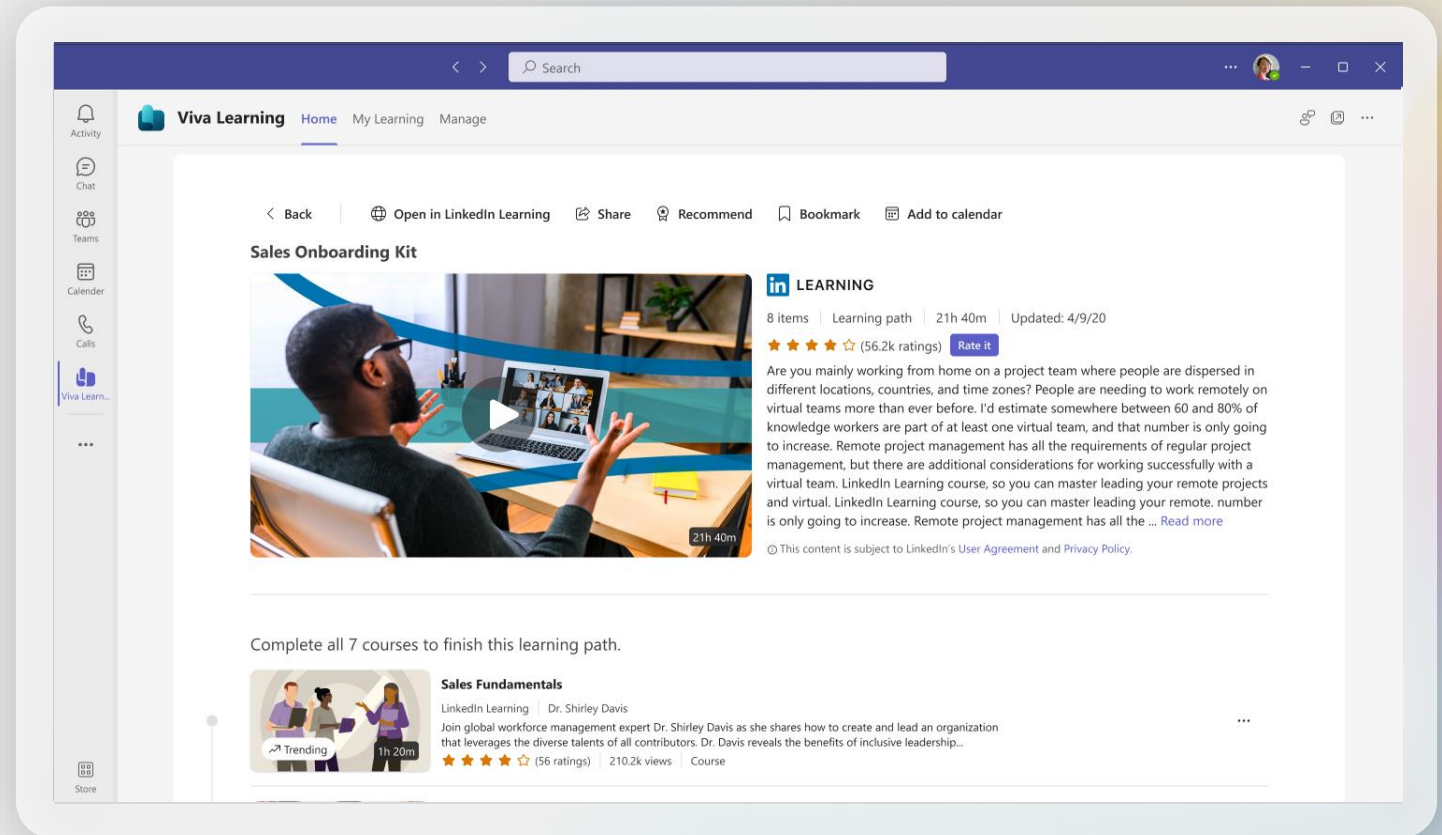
Search

Activity
Chat
Teams
Calender
Calls
Viva Learn...
...
Store

Viva Learning Home My Learning Manage

Back | Open in LinkedIn Learning | Share | Recommend | Bookmark | Add to calendar

Sales Onboarding Kit

21h 40m

LEARNING

8 items | Learning path | 21h 40m | Updated: 4/9/20

(56.2k ratings) Rate it

Are you mainly working from home on a project team where people are dispersed in different locations, countries, and time zones? People are needing to work remotely on virtual teams more than ever before. I'd estimate somewhere between 60 and 80% of knowledge workers are part of at least one virtual team, and that number is only going to increase. Remote project management has all the requirements of regular project management, but there are additional considerations for working successfully with a virtual team. LinkedIn Learning course, so you can master leading your remote projects and virtual. LinkedIn Learning course, so you can master leading your remote. number is only going to increase. Remote project management has all the ... Read more

This content is subject to LinkedIn's User Agreement and Privacy Policy.

Complete all 7 courses to finish this learning path.

Trending 1h 20m

Sales Fundamentals

LinkedIn Learning | Dr. Shirley Davis

Join global workforce management expert Dr. Shirley Davis as she shares how to create and lead an organization that leverages the diverse talents of all contributors. Dr. Davis reveals the benefits of inclusive leadership...

(56 ratings) | 210.2k views | Course